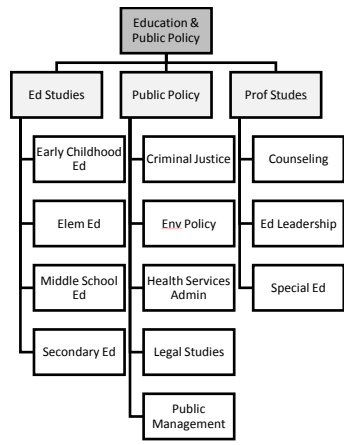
Education & Public Policy

Ed Studies

Early Childhood Ed

Elem Ed

Middle School Ed

Secondary Ed

Public Policy

Criminal Justice

Env Policy

Health Services Admin

Legal Studies

Public Management

Prof Studes

Counseling

Ed Leadership

Special Ed